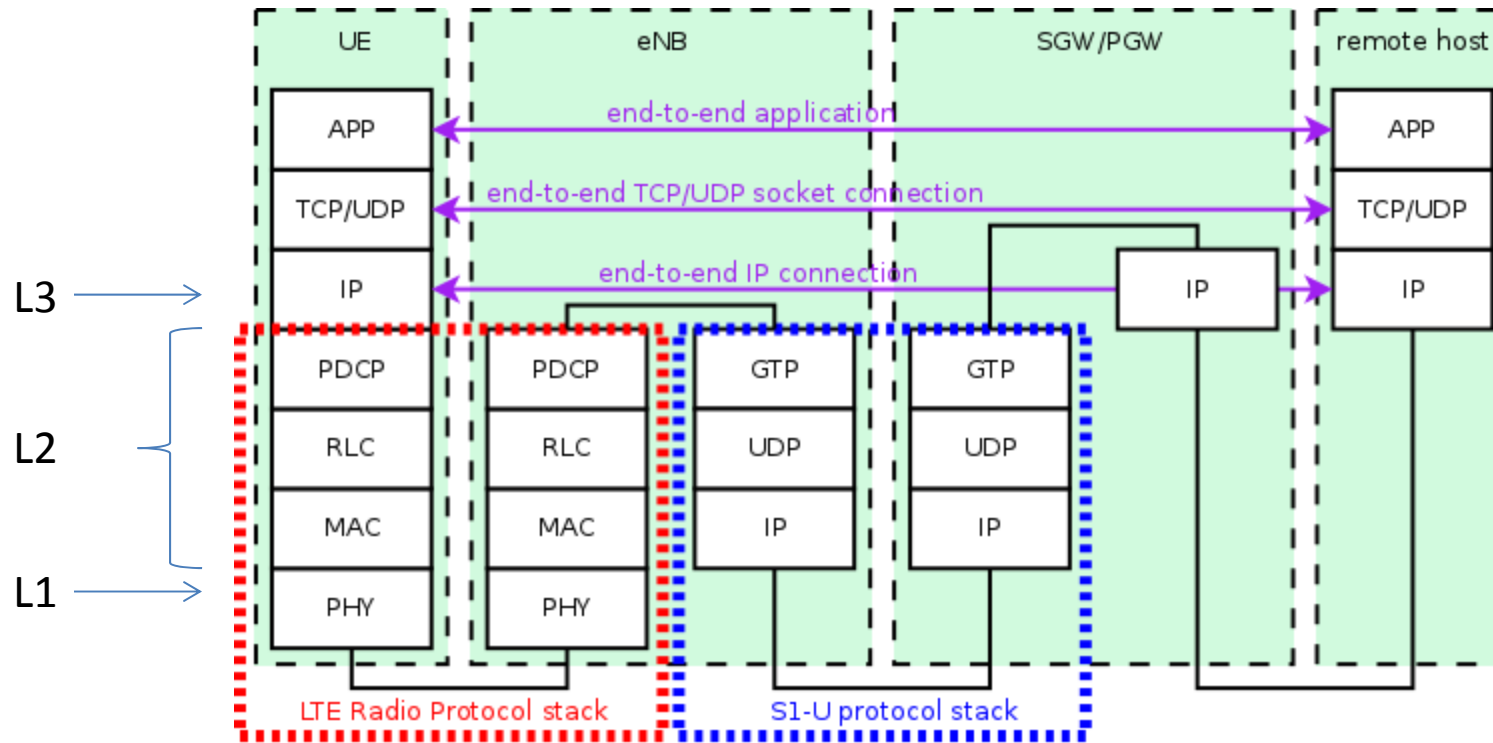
UE

eNB

SGW/PGW

remote host

APP

end-to-end application

APP

TCP/UDP

end-to-end TCP/UDP socket connection

TCP/UDP

L3

IP

end-to-end IP connection

IP

IP

L2

PDCP

PDCP

GTP

GTP

RLC

RLC

UDP

UDP

MAC

MAC

IP

IP

L1

PHY

PHY

LTE Radio Protocol stack

S1-U protocol stack